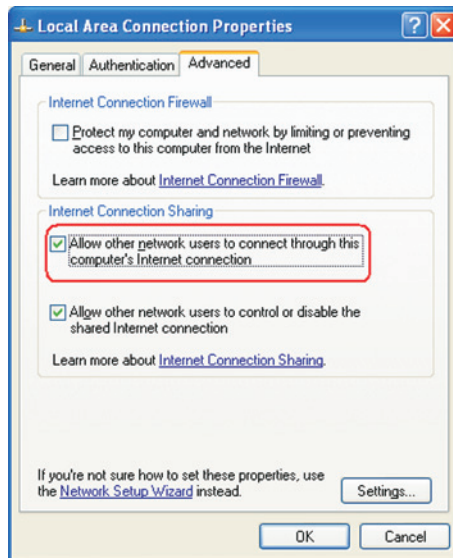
Local Area Connection Properties

General | Authentication | Advanced

Internet Connection Firewall

Protect my computer and network by limiting or preventing access to this computer from the Internet

Learn more about Internet Connection Firewall.

Internet Connection Sharing

Allow other network users to connect through this computer's Internet connection

Allow other network users to control or disable the shared Internet connection

Learn more about Internet Connection Sharing.

If you're not sure how to set these properties, use the Network Setup Wizard instead.

Settings...

OK | Cancel